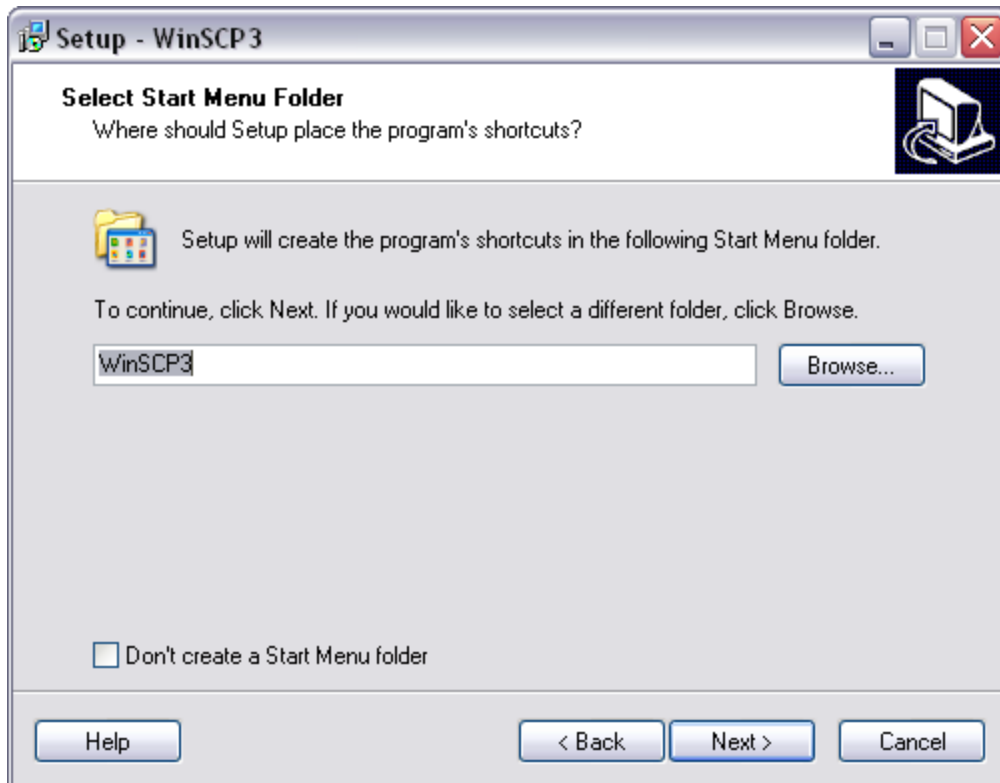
Setup - WinSCP3

Select Start Menu Folder
Where should Setup place the program's shortcuts?

Setup will create the program's shortcuts in the following Start Menu folder.

To continue, click Next. If you would like to select a different folder, click Browse.

WinSCP3

Browse...

Don't create a Start Menu folder

Help

< Back

Next >

Cancel